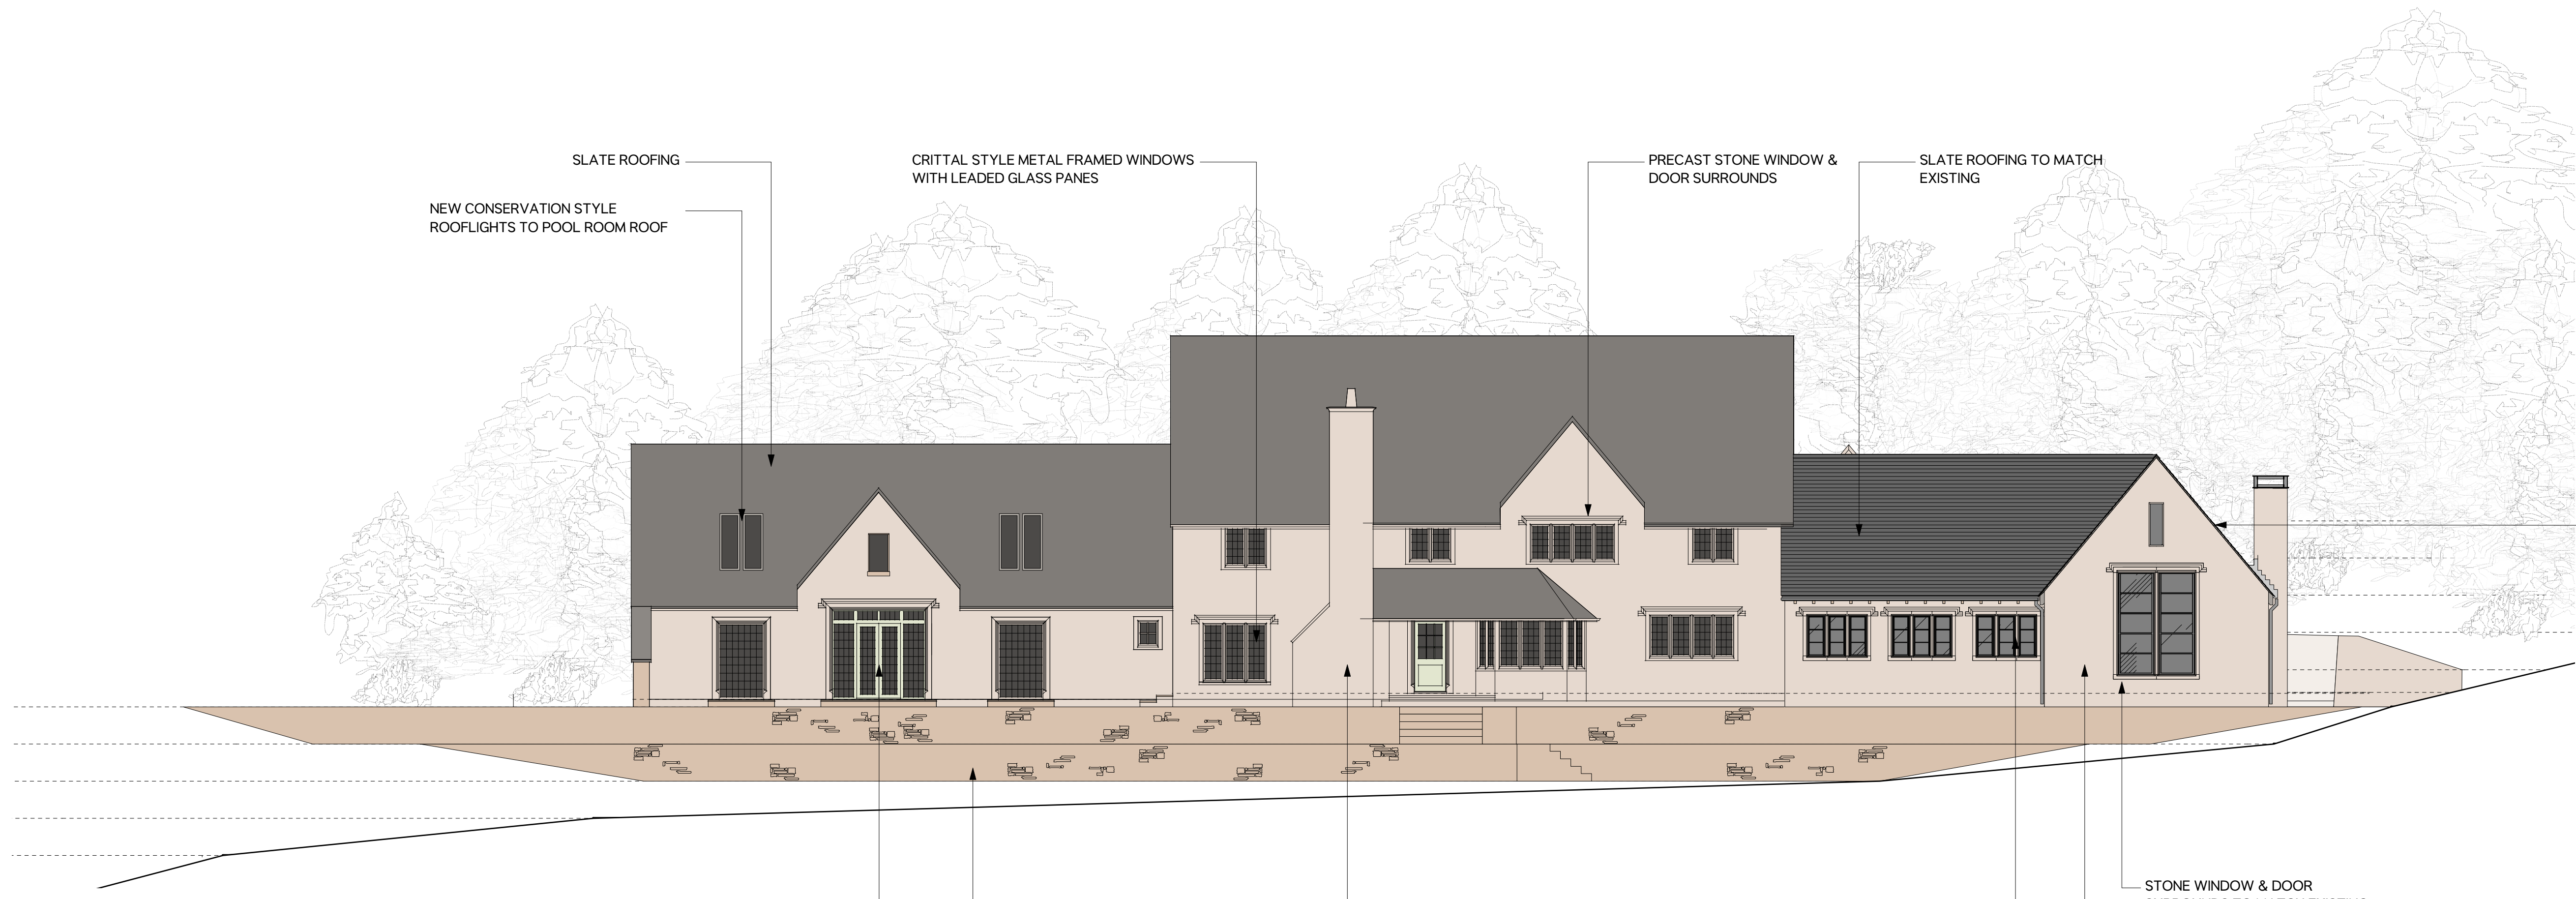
SLATE ROOFING

NEW CONSERVATION STYLE ROOFLIGHTS TO POOL ROOM ROOF

CRITTAL STYLE METAL FRAMED WINDOWS WITH LEADED GLASS PANES

PRECAST STONE WINDOW & DOOR SURROUNDS

SLATE ROOFING TO MATCH EXISTING

STONE WINDOW & DOOR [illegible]